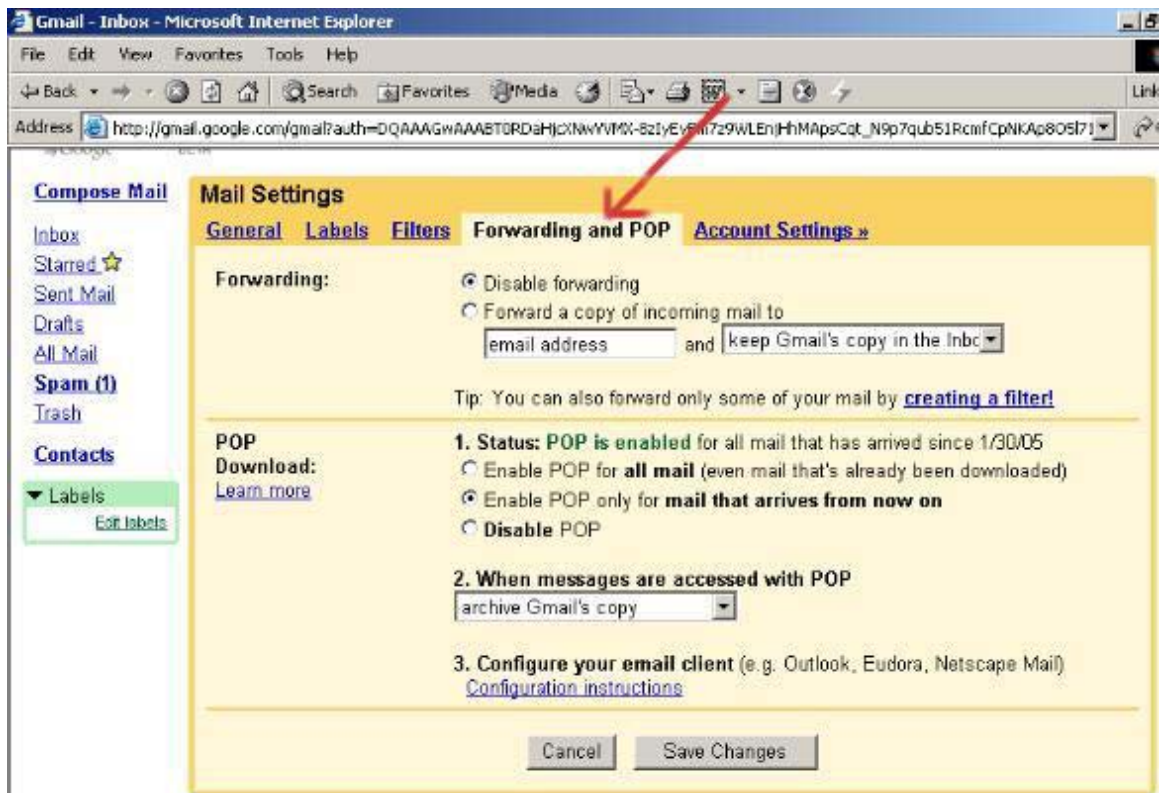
Gmail - Inbox - Microsoft Internet Explorer

File Edit View Favorites Tools Help

Back Search Favorites Media

Links

Address http://gmail.google.com/gmail?auth=DQAAAGwAAABT0RDaHjcXNwYVMX-8zIyEvBm7z9WLEnjHhMApsCqt_N9p7qub51RcmfCpNKAp8OSl71

Compose Mail

Inbox
Starred
Sent Mail
Drafts
All Mail
Spam (1)
Trash

Contacts

Labels
Edit labels

Mail Settings

General Labels Filters Forwarding and POP Account Settings »

Forwarding:

Disable forwarding
Forward a copy of incoming mail to
email address and keep Gmail's copy in the Inbo

Tip: You can also forward only some of your mail by creating a filter!

POP Download:
Learn more

1. Status: POP is enabled for all mail that has arrived since 1/30/05
Enable POP for all mail (even mail that's already been downloaded)
Enable POP only for mail that arrives from now on
Disable POP

2. When messages are accessed with POP
archive Gmail's copy

3. Configure your email client (e.g. Outlook, Eudora, Netscape Mail)
Configuration instructions

Cancel Save Changes